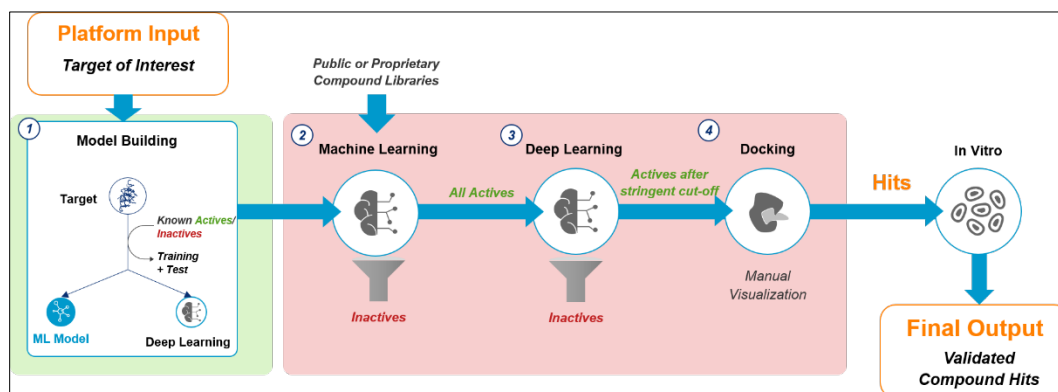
Platform Input
Target of Interest

Public or Proprietary Compound Libraries

1
Model Building

Target

Known Actives/ Inactives

Training + Test

ML Model

Deep Learning

2
Machine Learning

All Actives

3
Deep Learning

Actives after stringent cut-off

4
Docking

Inactives

Inactives

Manual Visualization

Hits

In Vitro

Final Output
Validated Compound Hits